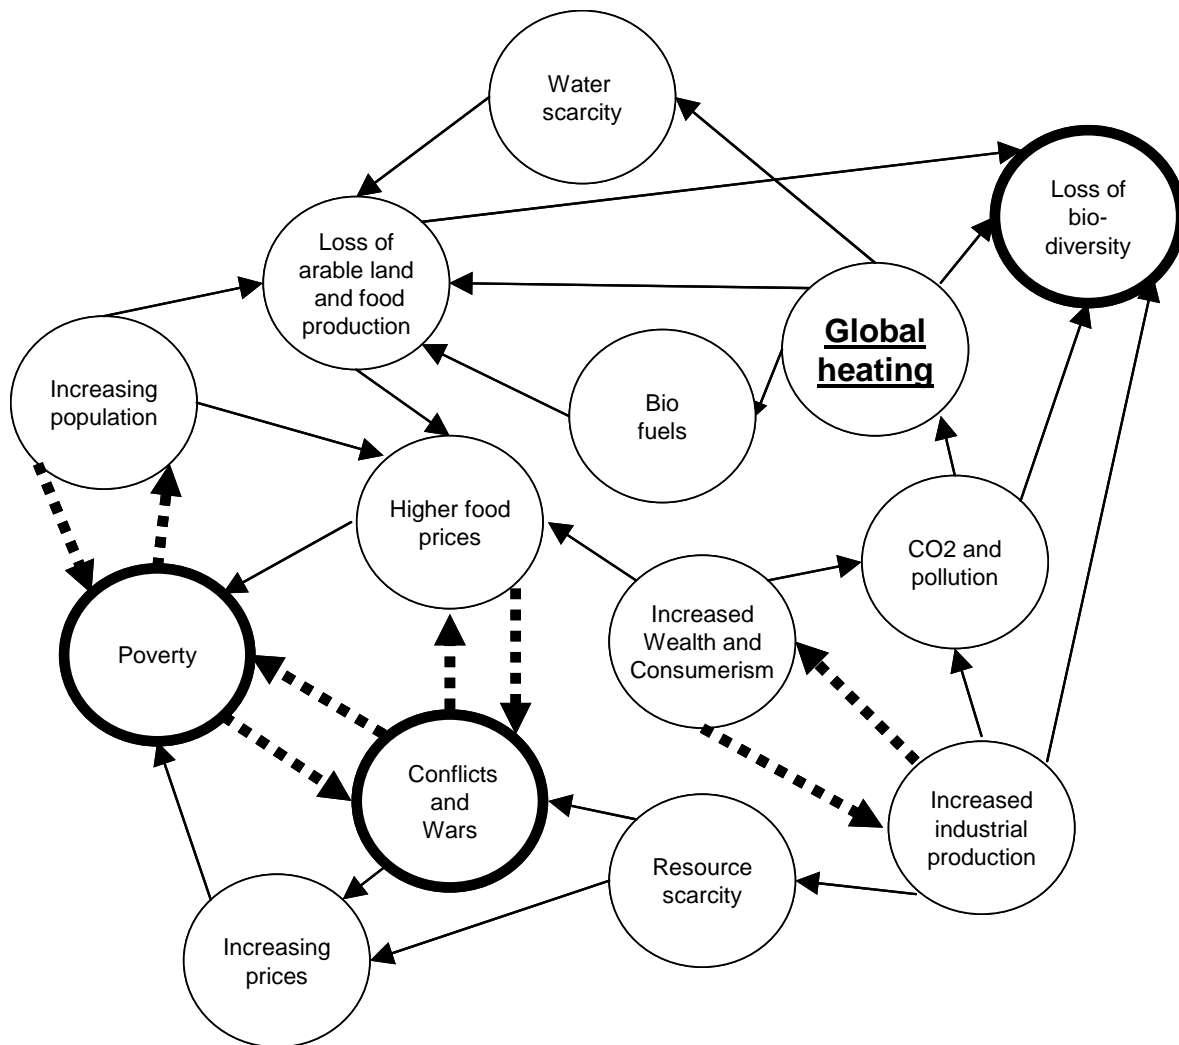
Water scarcity

Loss of bio-diversity

Loss of arable land and food production

Global heating

Increasing population

Bio fuels

Higher food prices

CO2 and pollution

Poverty

Increased Wealth and Consumerism

Conflicts and Wars

Increased industrial production

Resource scarcity

Increasing prices